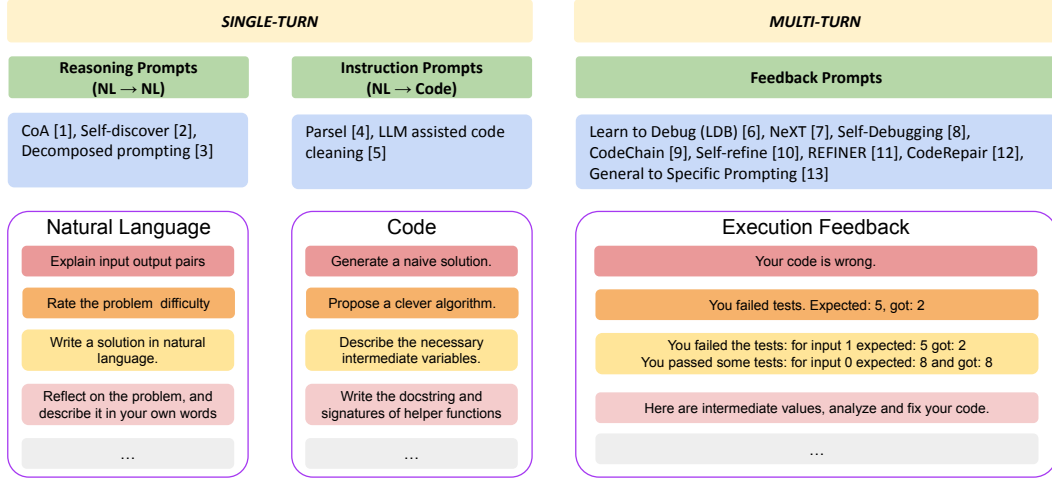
SINGLE-TURN

Reasoning Prompts (NL → NL)

CoA [1], Self-discover [2], Decomposed prompting [3]

Natural Language

Explain input output pairs

Rate the problem difficulty

Write a solution in natural language.

Reflect on the problem, and describe it in your own words

…

Instruction Prompts (NL → Code)

Parsel [4], LLM assisted code cleaning [5]

Code

Generate a naive solution.

Propose a clever algorithm.

Describe the necessary intermediate variables.

Write the docstring and signatures of helper functions

…

MULTI-TURN

Feedback Prompts

Learn to Debug (LDB) [6], NeXT [7], Self-Debugging [8], CodeChain [9], Self-refine [10], REFINER [11], CodeRepair [12], General to Specific Prompting [13]

Execution Feedback

Your code is wrong.

You failed tests. Expected: 5, got: 2

You failed the tests: for input 1 expected: 5 got: 2
You passed some tests: for input 0 expected: 8 and got: 8

Here are intermediate values, analyze and fix your code.

…